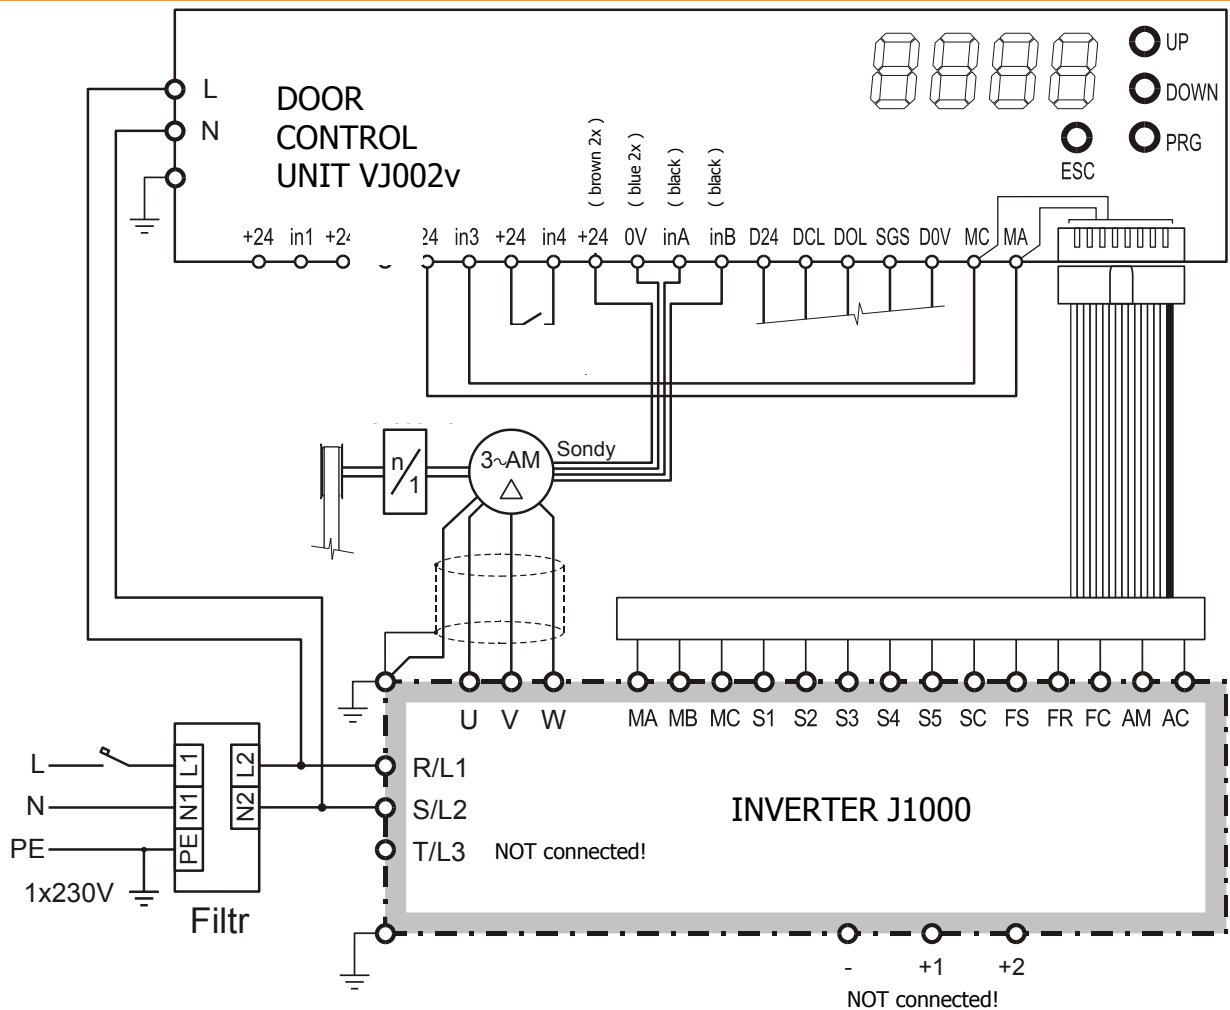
L
N

DOOR
CONTROL
UNIT VJ002v

UP
DOWN
ESC
PRG

( brown 2x )
( blue 2x )
( black )
( black )

+24 in1 +2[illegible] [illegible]24 in3 +24 in4 +24 0V inA inB D24 DCL DOL SGS D0V MC MA

n/1
3~AM
Sondy

U V W MA MB MC S1 S2 S3 S4 S5 SC FS FR FC AM AC

L
N
PE
1x230V
L1
N1
PE
L2
N2
Filtr

R/L1
S/L2
T/L3 NOT connected!

INVERTER J1000

- +1 +2
NOT connected!